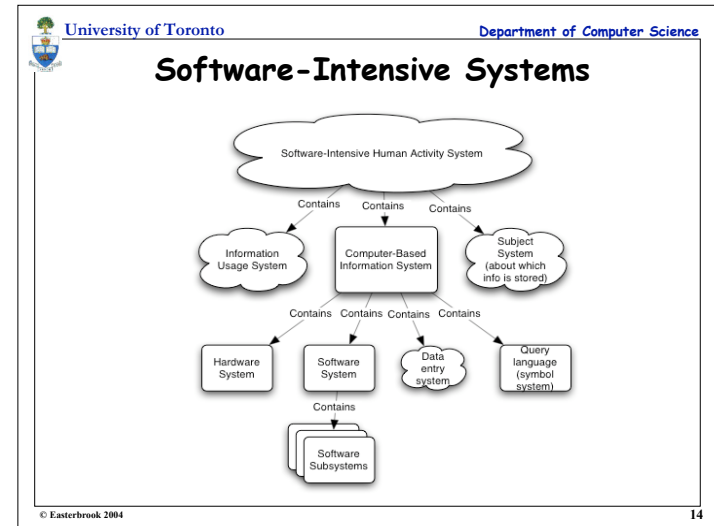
University of Toronto

Department of Computer Science

Software-Intensive Systems

Software-Intensive Human Activity System

Contains

Contains

Contains

Information Usage System

Computer-Based Information System

Subject System (about which info is stored)

Contains

Contains

Contains

Contains

Hardware System

Software System

Data entry system

Query language (symbol system)

Contains

Software Subsystems

© Easterbrook 2004

14